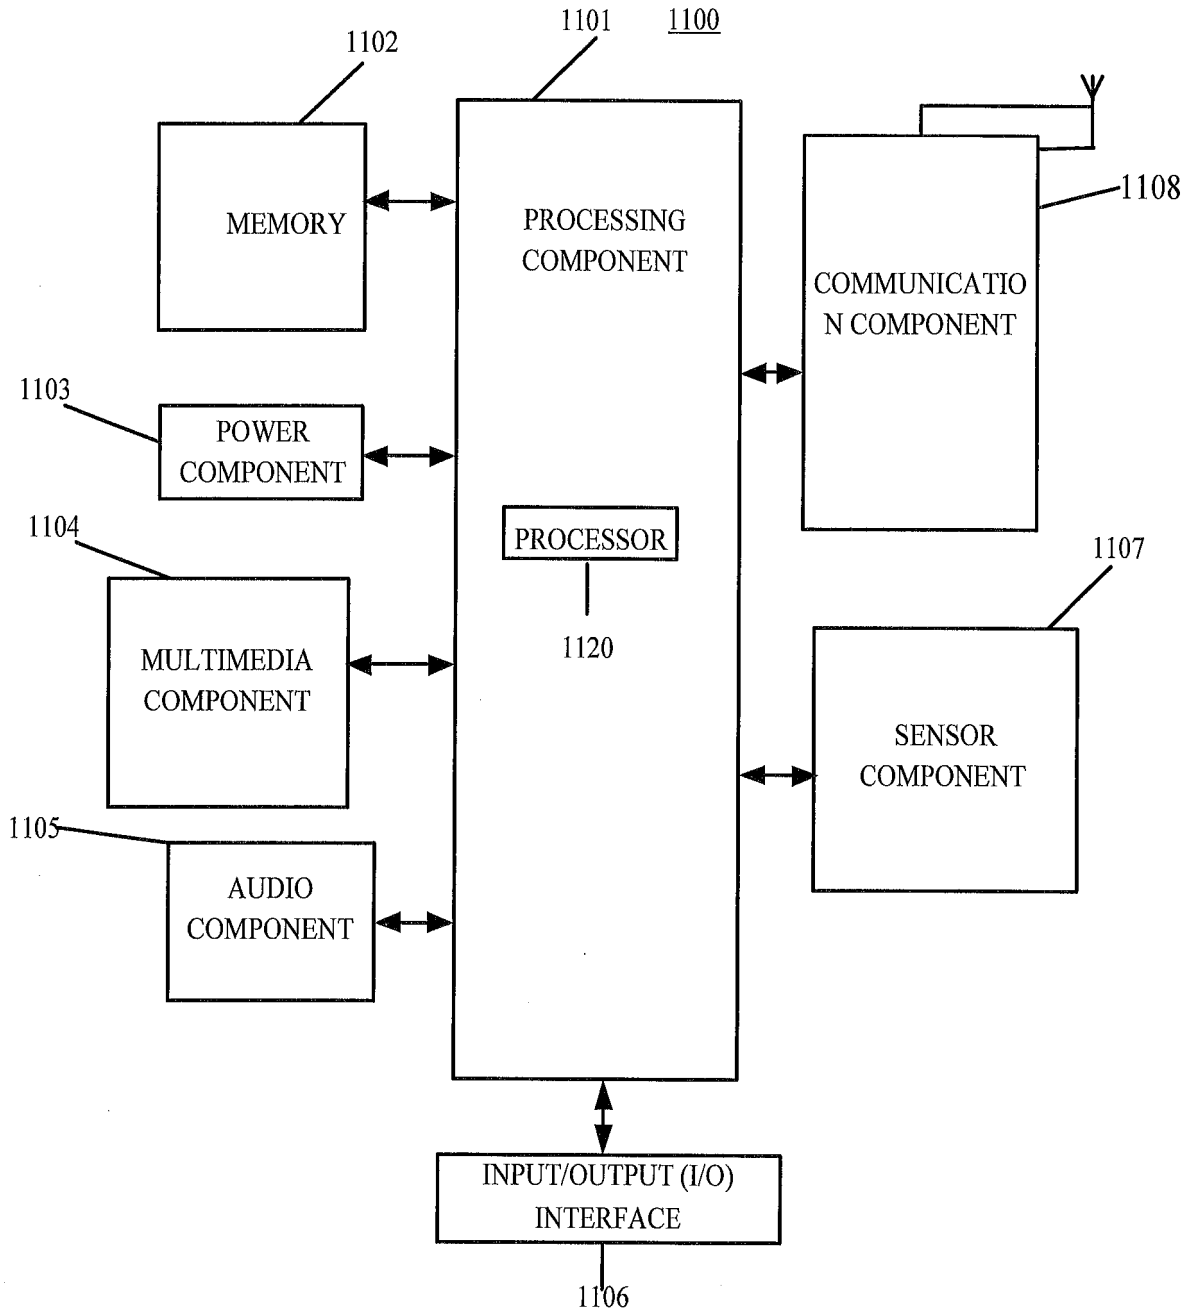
1100

1101

1102

MEMORY

PROCESSING COMPONENT

1108

COMMUNICATIO N COMPONENT

1103

POWER COMPONENT

PROCESSOR

1120

1104

MULTIMEDIA COMPONENT

1107

SENSOR COMPONENT

1105

AUDIO COMPONENT

INPUT/OUTPUT (I/O) INTERFACE

1106